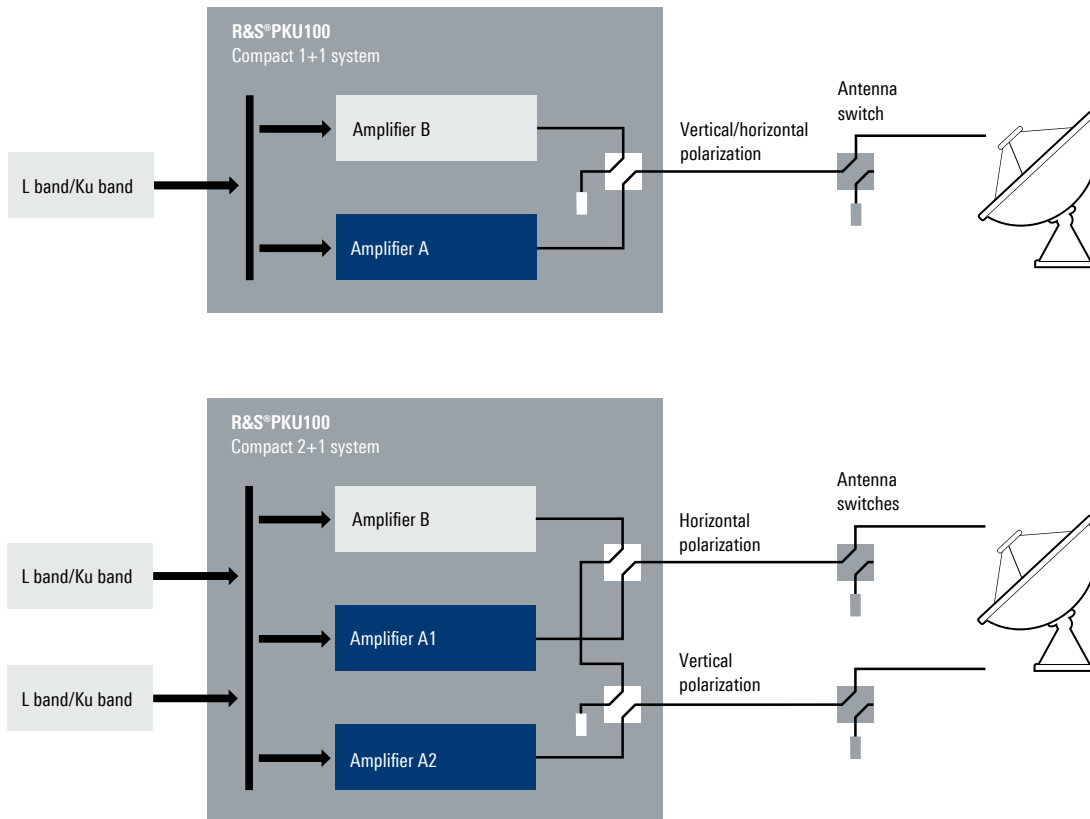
R&S®PKU100
Compact 1+1 system

L band/Ku band

Amplifier B

Amplifier A

Vertical/horizontal polarization

Antenna switch

R&S®PKU100
Compact 2+1 system

L band/Ku band

L band/Ku band

Amplifier B

Amplifier A1

Amplifier A2

Horizontal polarization

Vertical polarization

Antenna switches